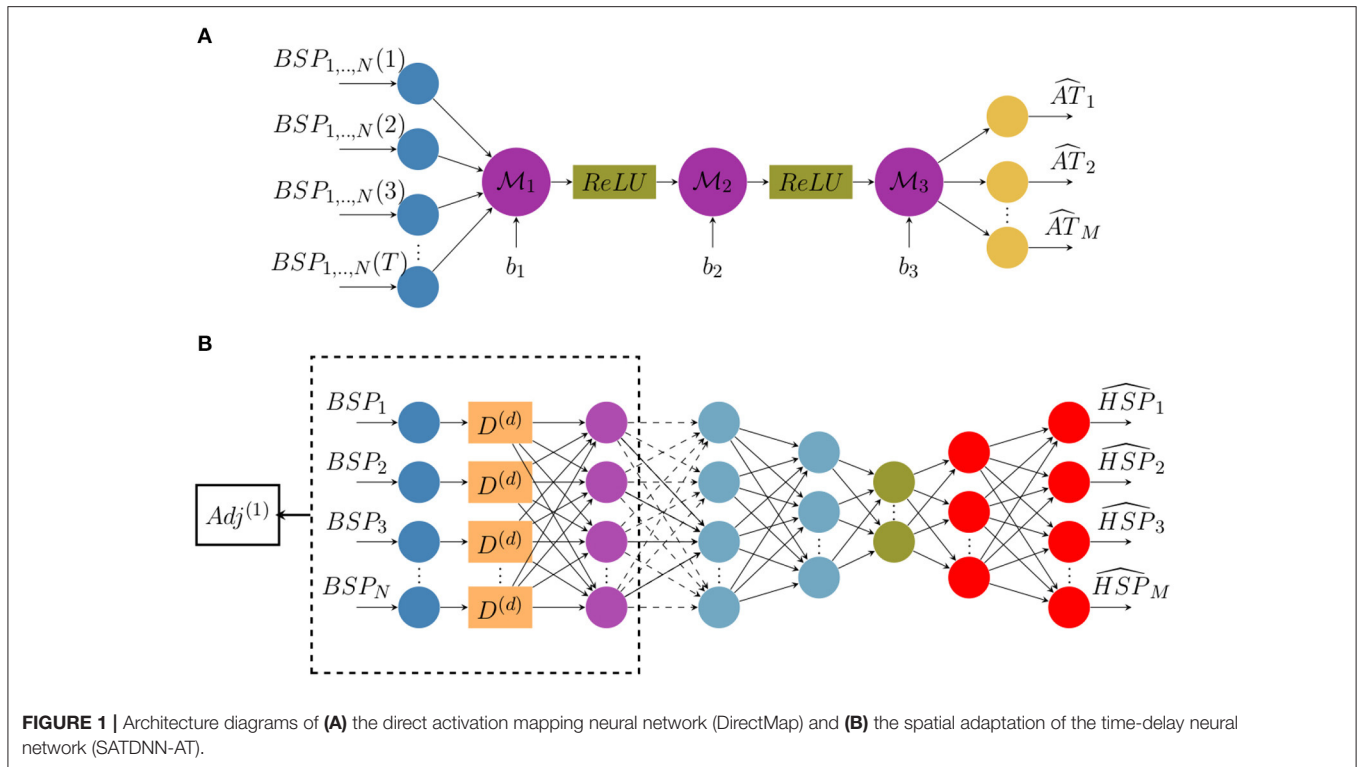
A

$BSP_{1,..,N}(1)$

$BSP_{1,..,N}(2)$

$BSP_{1,..,N}(3)$

$BSP_{1,..,N}(T)$

$\mathcal{M}_1$ $ReLU$ $\mathcal{M}_2$ $ReLU$ $\mathcal{M}_3$

$b_1$ $b_2$ $b_3$

$\widehat{AT}_1$

$\widehat{AT}_2$

$\widehat{AT}_M$

B

$BSP_1$

$BSP_2$

$BSP_3$

$BSP_N$

$D^{(d)}$

$D^{(d)}$

$D^{(d)}$

$D^{(d)}$

$Adj^{(1)}$

$\widehat{HSP}_1$

$\widehat{HSP}_2$

$\widehat{HSP}_3$

$\widehat{HSP}_M$

**FIGURE 1 |** Architecture diagrams of **(A)** the direct activation mapping neural network (DirectMap) and **(B)** the spatial adaptation of the time-delay neural network (SATDNN-AT).